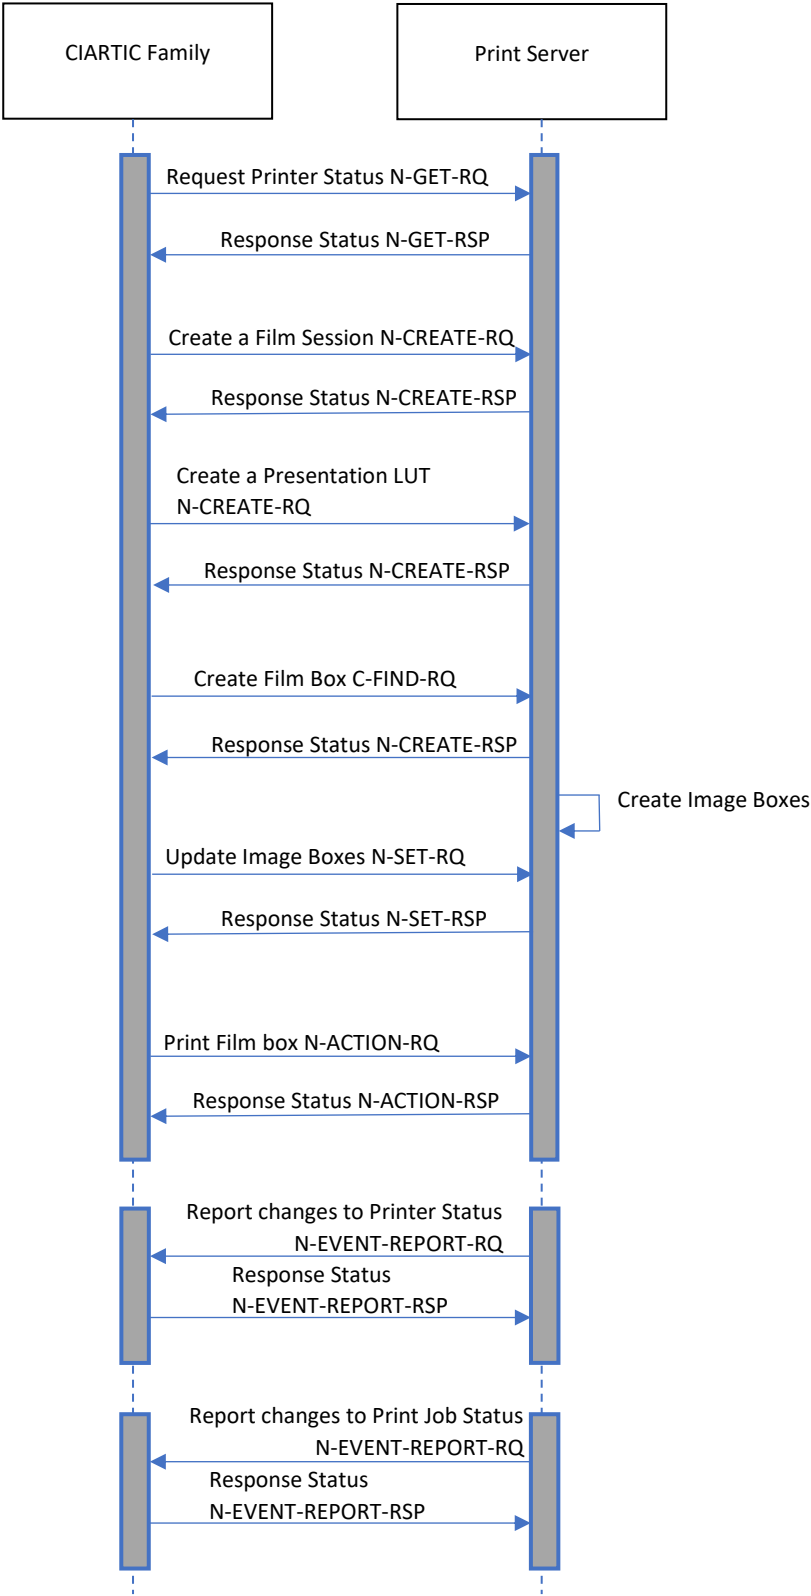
CIARTIC Family

Print Server

Request Printer Status N-GET-RQ

Response Status N-GET-RSP

Create a Film Session N-CREATE-RQ

Response Status N-CREATE-RSP

Create a Presentation LUT N-CREATE-RQ

Response Status N-CREATE-RSP

Create Film Box C-FIND-RQ

Response Status N-CREATE-RSP

Create Image Boxes

Update Image Boxes N-SET-RQ

Response Status N-SET-RSP

Print Film box N-ACTION-RQ

Response Status N-ACTION-RSP

Report changes to Printer Status N-EVENT-REPORT-RQ

Response Status N-EVENT-REPORT-RSP

Report changes to Print Job Status N-EVENT-REPORT-RQ

Response Status N-EVENT-REPORT-RSP